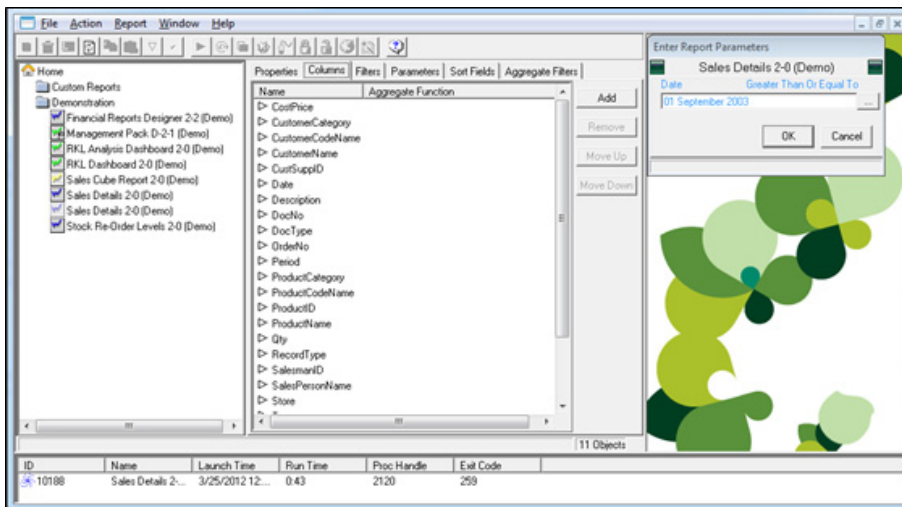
File Action Report Window Help

Home
Custom Reports
Demonstration
Financial Reports Designer 2-2 (Demo)
Management Pack D-2-1 (Demo)
RKL Analysis Dashboard 2-0 (Demo)
RKL Dashboard 2-0 (Demo)
Sales Cube Report 2-0 (Demo)
Sales Details 2-0 (Demo)
Sales Details 2-0 (Demo)
Stock Re-Order Levels 2-0 (Demo)

Properties | Columns | Filters | Parameters | Sort Fields | Aggregate Filters

| Name | Aggregate Function |
|---|---|
| CostPrice | |
| CustomerCategory | |
| CustomerCodeName | |
| CustomerName | |
| CustSuppID | |
| Date | |
| Description | |
| DocNo | |
| DocType | |
| OrderNo | |
| Period | |
| ProductCategory | |
| ProductCodeName | |
| ProductID | |
| ProductName | |
| Qty | |
| RecordType | |
| SalesmanID | |
| SalesPersonName | |
| Store | |

Add
Remove
Move Up
Move Down

11 Objects

Enter Report Parameters
Sales Details 2-0 (Demo)
Date Greater Than Or Equal To
01 September 2003
OK Cancel

| ID | Name | Launch Time | Run Time | Proc Handle | Exit Code |
|---|---|---|---|---|---|
| 10188 | Sales Details 2-... | 3/25/2012 12:... | 0:43 | 2120 | 259 |